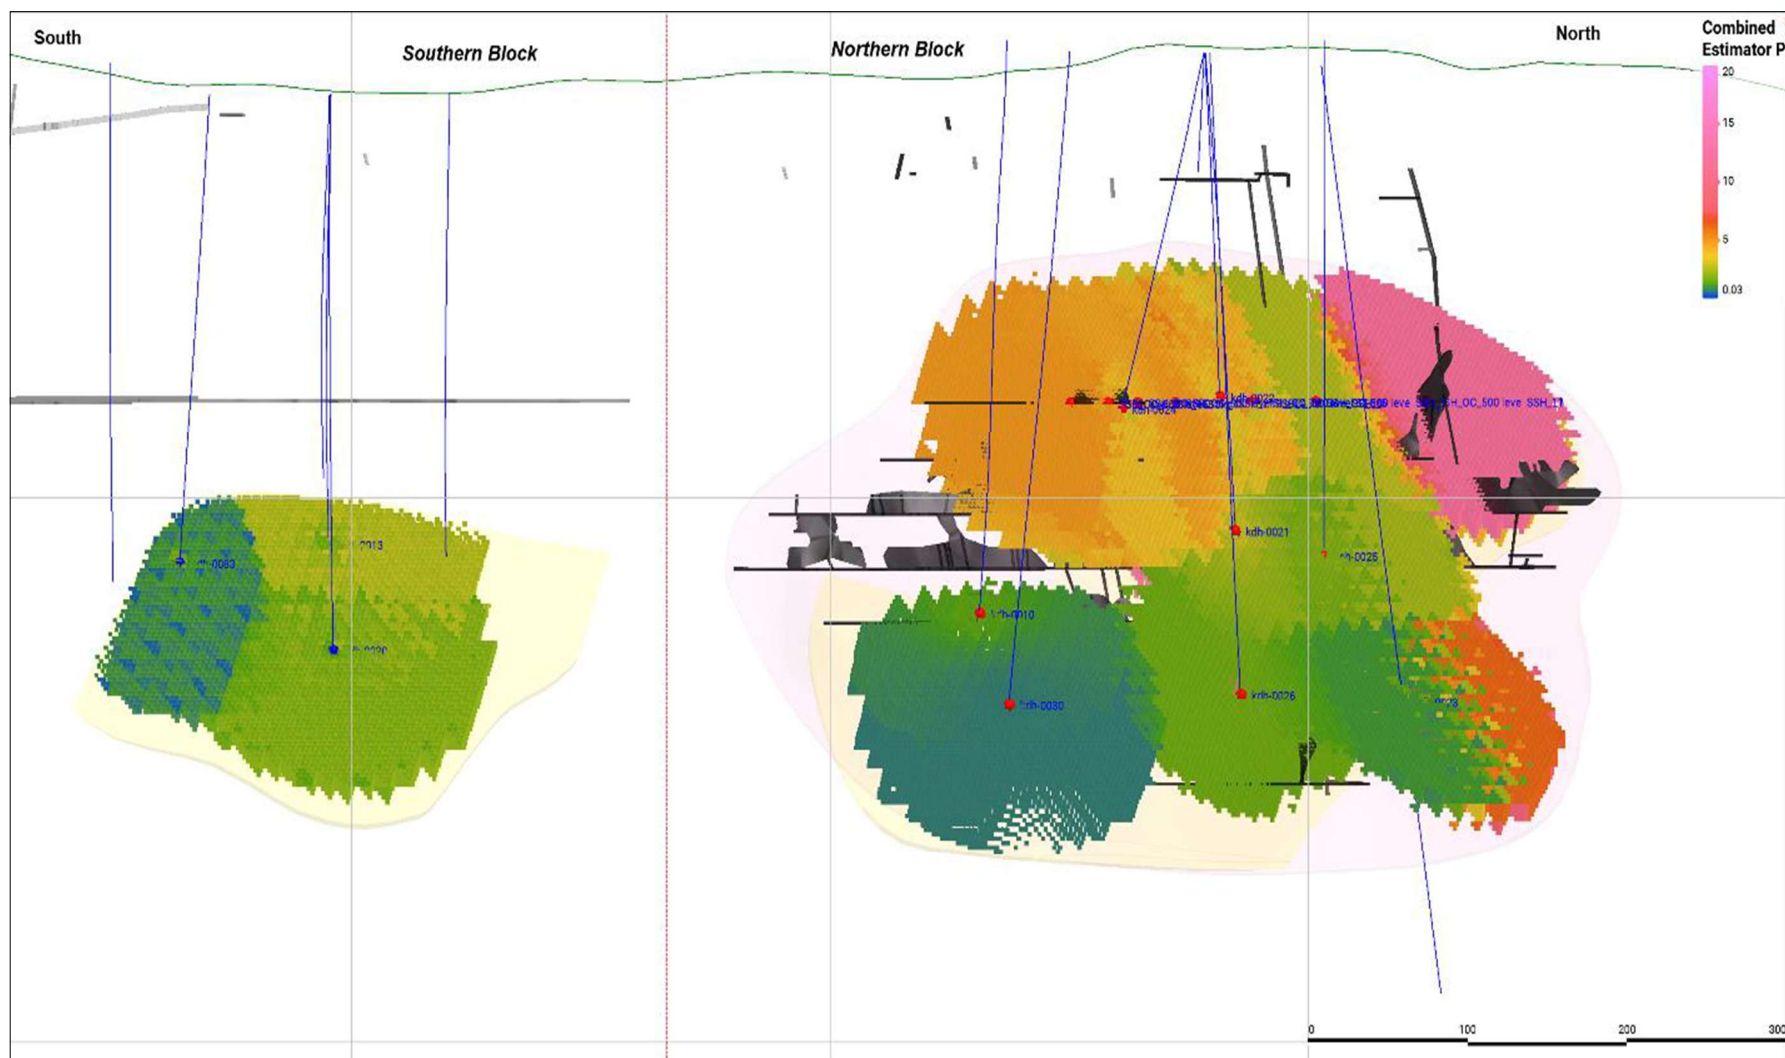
South

Southern Block

Northern Block

North

Combined Estimator P

20

15

10

5

0.03

dh-0083

2013

h-0020

kdh-0022

kdh-0024

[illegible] SSH_OC_500 leve SSH_11

kdh-0021

dh-0025

kdh-0010

kdh-0030

kdh-0026

0028

0

100

200

300